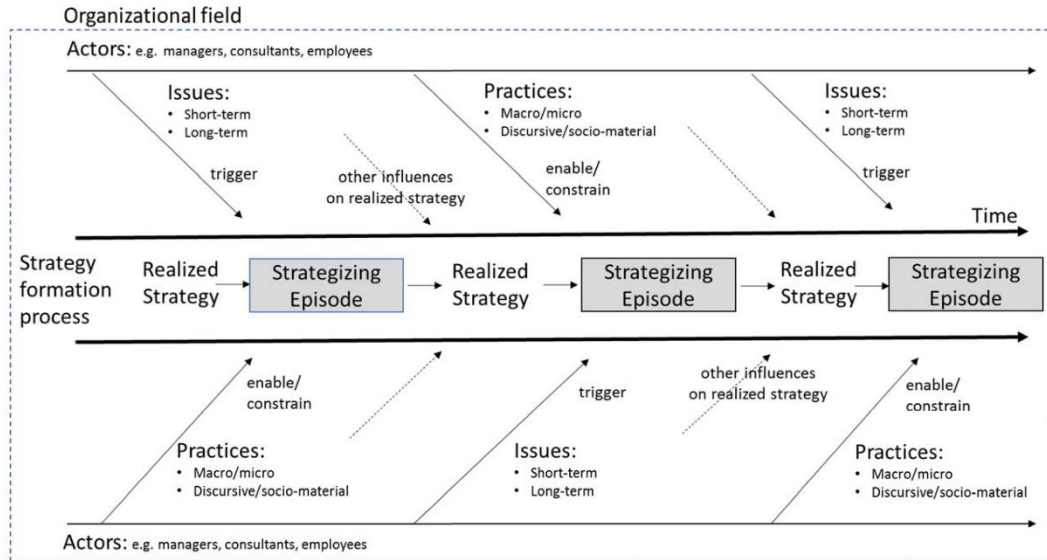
Organizational field

Actors: e.g. managers, consultants, employees

Issues:
• Short-term
• Long-term

trigger

other influences on realized strategy

Practices:
• Macro/micro
• Discursive/socio-material

enable/ constrain

Issues:
• Short-term
• Long-term

trigger

Time

Strategy formation process

Realized Strategy

Strategizing Episode

Realized Strategy

Strategizing Episode

Realized Strategy

Strategizing Episode

enable/ constrain

trigger

other influences on realized strategy

enable/ constrain

Practices:
• Macro/micro
• Discursive/socio-material

Issues:
• Short-term
• Long-term

Practices:
• Macro/micro
• Discursive/socio-material

Actors: e.g. managers, consultants, employees